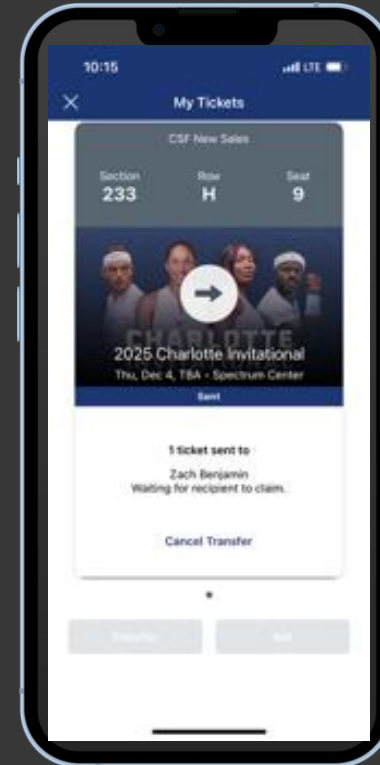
10:15

LTE

My Tickets

CSF New Sales

Section
233

Row
H

Seat
9

CHARLOTTE

2025 Charlotte Invitational

Thu, Dec 4, TBA - Spectrum Center

Sent

1 ticket sent to

Zach Benjamin
Waiting for recipient to claim.

Cancel Transfer

Transfer

Sell